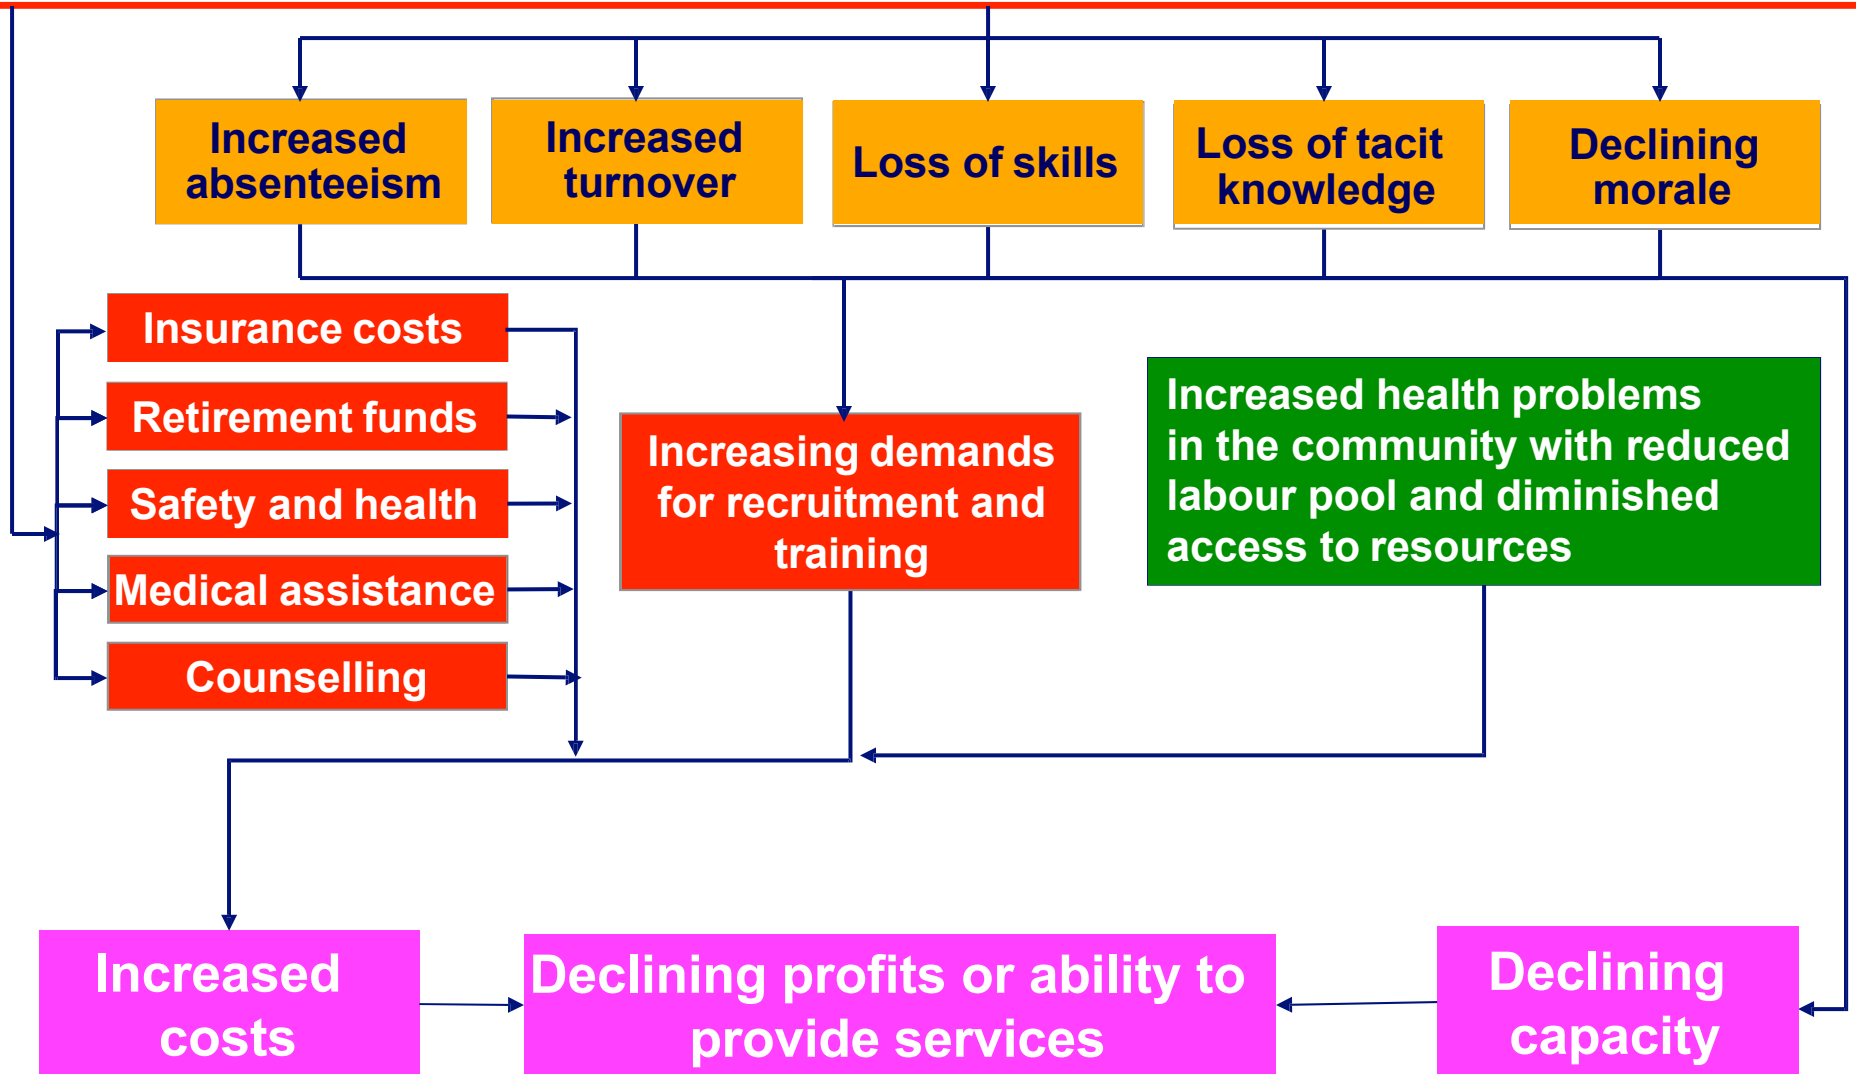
Increased absenteeism

Increased turnover

Loss of skills

Loss of tacit knowledge

Declining morale

Insurance costs

Retirement funds

Safety and health

Medical assistance

Counselling

Increasing demands for recruitment and training

Increased health problems in the community with reduced labour pool and diminished access to resources

Increased costs

Declining profits or ability to provide services

Declining capacity